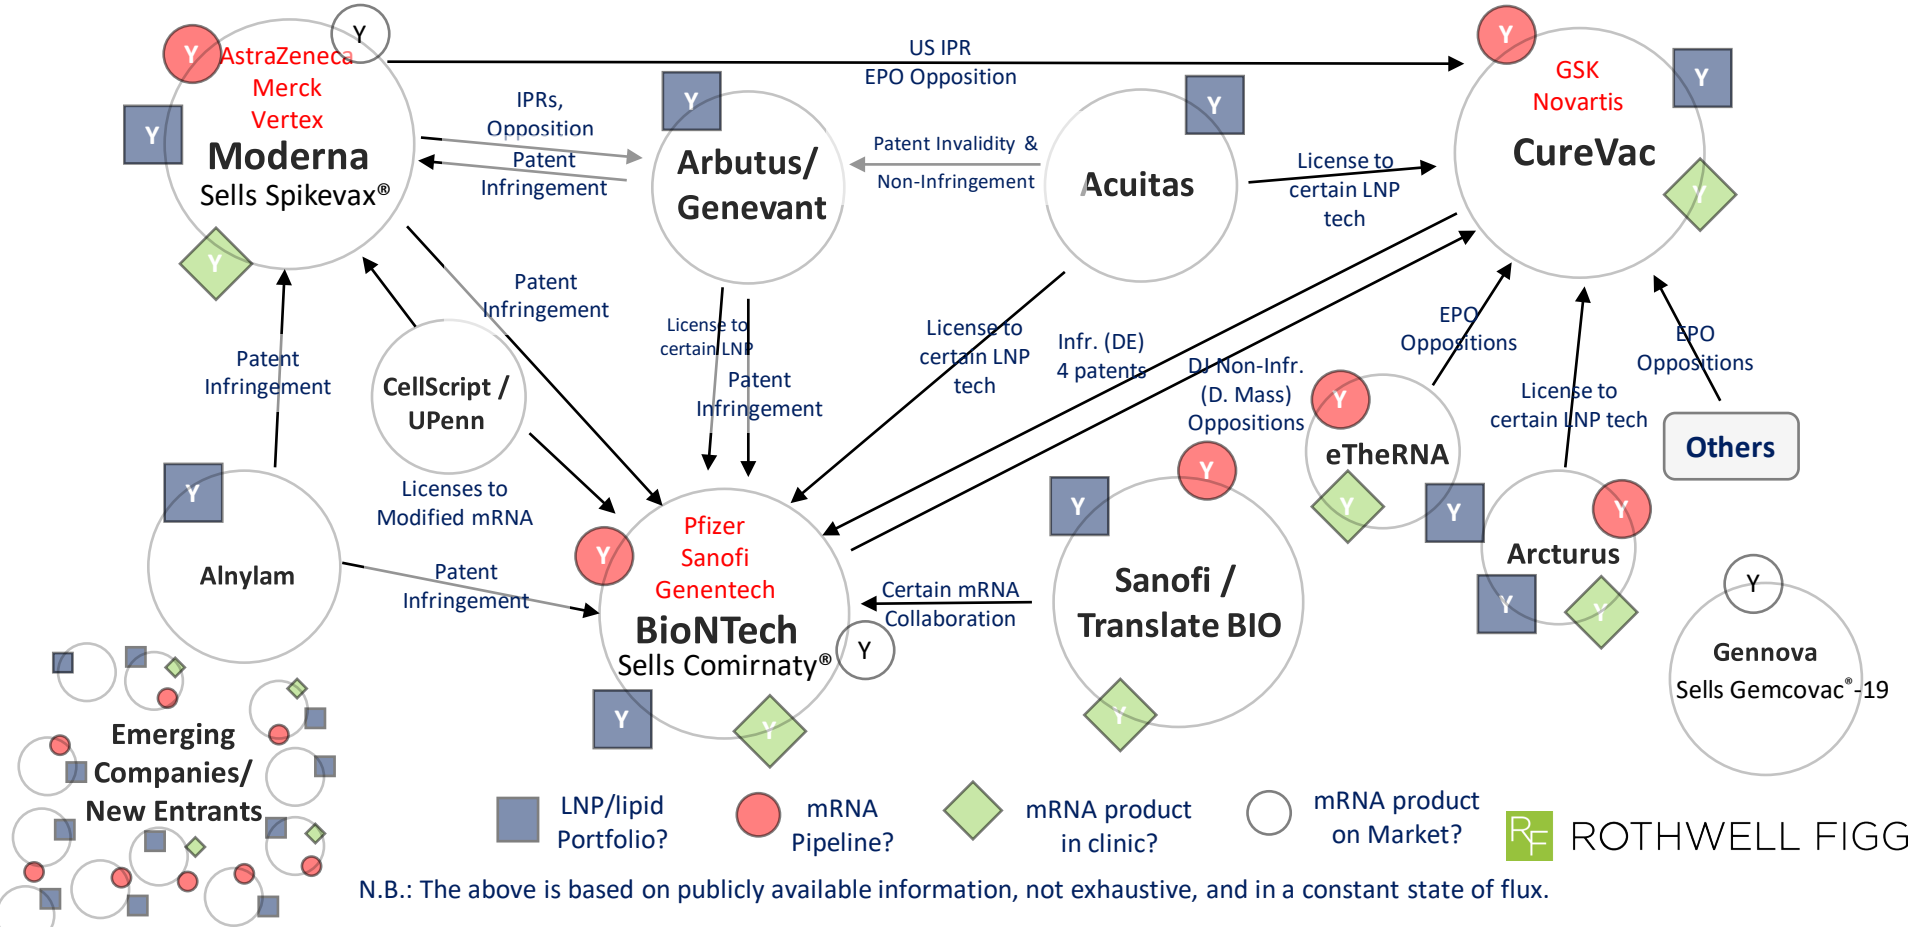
Y
Y AstraZeneca
Merck
Vertex
Y
Moderna
Sells Spikevax®
Y

US IPR
EPO Opposition

IPRs, Opposition
Patent Infringement

Y
Arbutus/ Genevant

Patent Invalidity & Non-Infringement

Y
Acuitas

License to certain LNP tech

Y
GSK
Novartis
Y
CureVac
Y

Patent Infringement

Patent Infringement

CellScript / UPenn

Licenses to Modified mRNA

License to certain LNP

Patent Infringement

License to certain LNP tech

Infr. (DE) 4 patents

DJ Non-Infr. (D. Mass) Oppositions

EPO Oppositions

EPO Oppositions

License to certain LNP tech

Others

Y
Alnylam

Patent Infringement

Y
Pfizer
Sanofi
Genentech
BioNTech
Sells Comirnaty®
Y
Y
Y

Certain mRNA Collaboration

Y
Y
Sanofi / Translate BIO
Y

Y
eTheRNA
Y
Y

Y
Arcturus
Y
Y

Y
Gennova
Sells Gemcovac®-19

Emerging Companies/ New Entrants

LNP/lipid Portfolio?

mRNA Pipeline?

mRNA product in clinic?

mRNA product on Market?

ROTHWELL FIGG

N.B.: The above is based on publicly available information, not exhaustive, and in a constant state of flux.